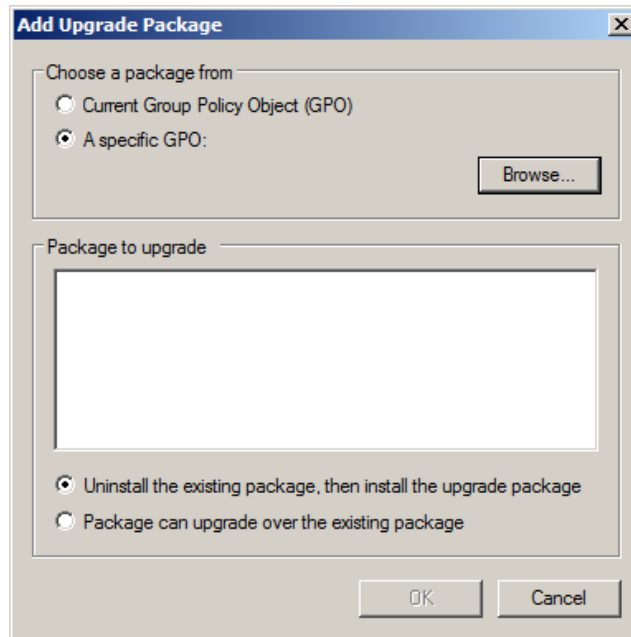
Add Upgrade Package

Choose a package from

Current Group Policy Object (GPO)

A specific GPO:

Browse...

Package to upgrade

Uninstall the existing package, then install the upgrade package

Package can upgrade over the existing package

OK

Cancel